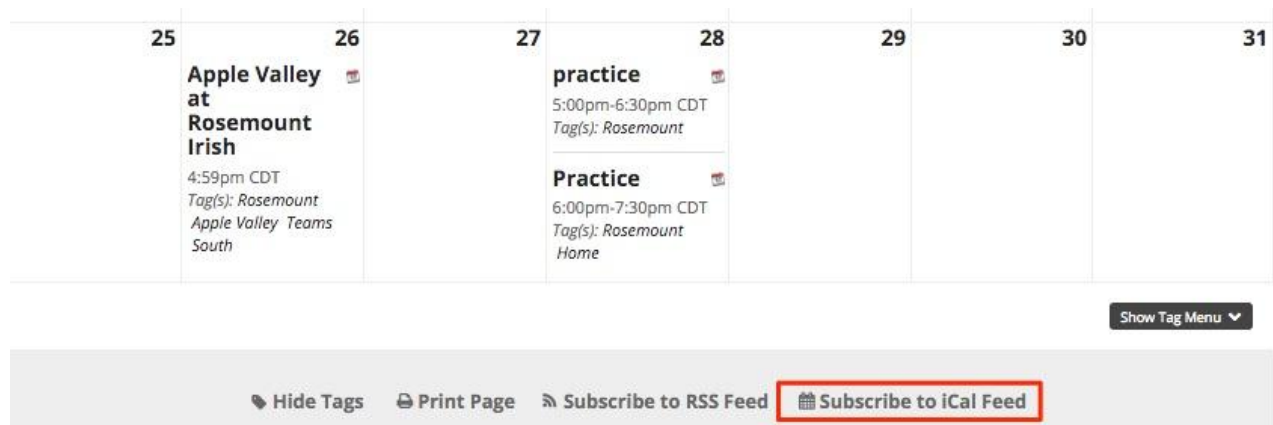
25

26

Apple Valley at Rosemount Irish

4:59pm CDT

Tag(s): Rosemount Apple Valley Teams South

27

28

practice

5:00pm-6:30pm CDT

Tag(s): Rosemount

Practice

6:00pm-7:30pm CDT

Tag(s): Rosemount Home

29

30

31

Show Tag Menu

Hide Tags

Print Page

Subscribe to RSS Feed

Subscribe to iCal Feed